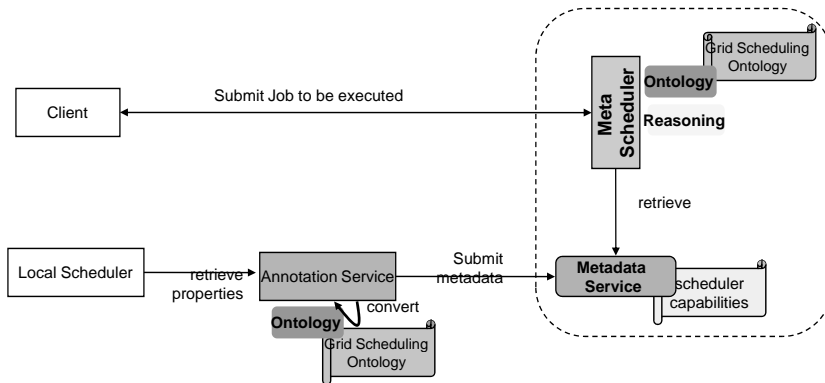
Grid Scheduling Ontology

Ontology

Meta Scheduler

Reasoning

Client

Submit Job to be executed

retrieve

Local Scheduler

retrieve properties

Annotation Service

Submit metadata

Metadata Service

scheduler capabilities

convert

Ontology

Grid Scheduling Ontology